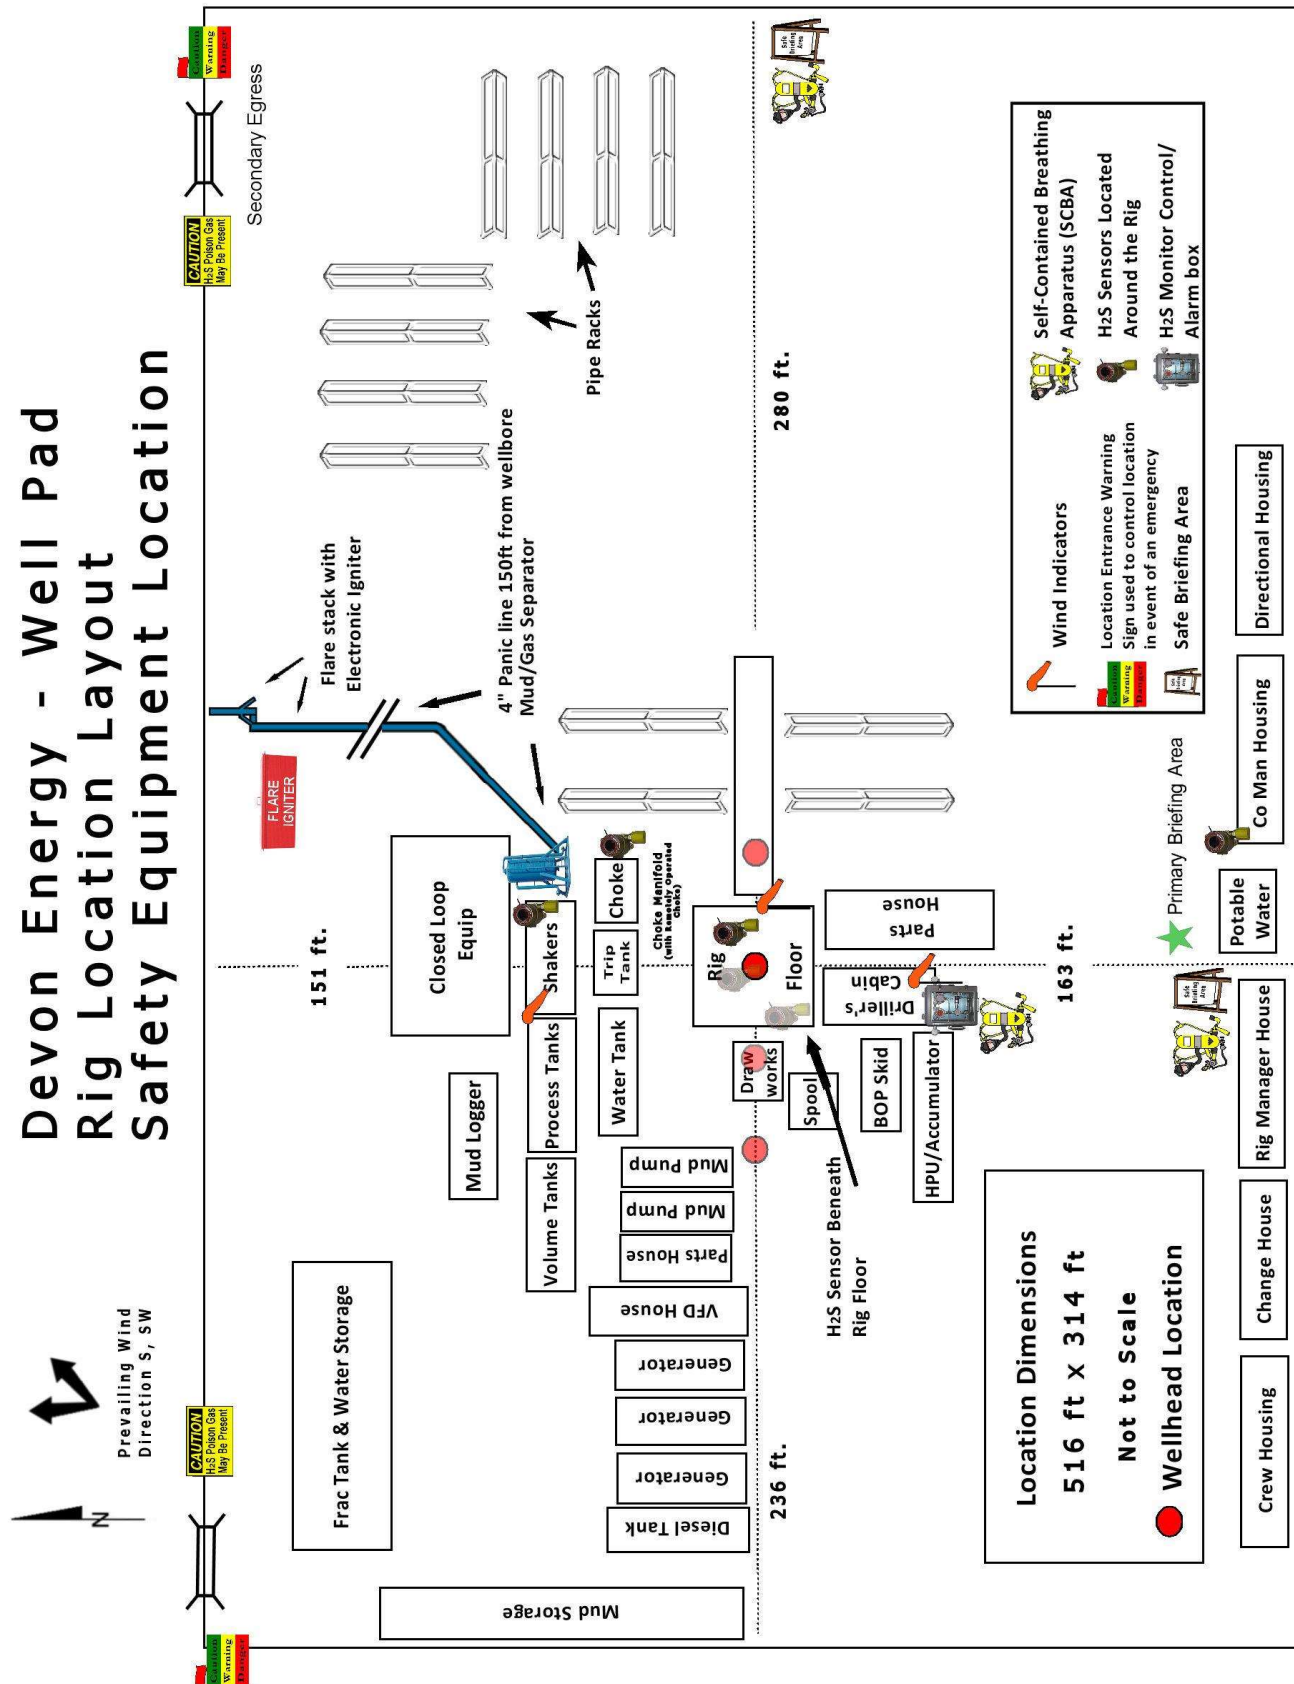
Devon Energy - Well Pad
Rig Location Layout
Safety Equipment Location

Caution
Warning
Danger

CAUTION
H₂S Poison Gas
May Be Present

Secondary Egress

Safe Briefing Area

Pipe Racks

280 ft.

Self-Contained Breathing Apparatus (SCBA)

H2S Sensors Located Around the Rig

H2S Monitor Control/ Alarm box

Wind Indicators

Location Entrance Warning Sign used to control location in event of an emergency

Safe Briefing Area

Flare stack with Electronic Igniter

4" Panic line 150ft from wellbore Mud/Gas Separator

FLARE IGNITER

Closed Loop Equip

151 ft.

Shakers

Choke

Trip Tank

Choke Manifold (with Remotely Operated Choke)

Rig Floor

Parts House

Driller's Cabin

163 ft.

Primary Briefing Area

Potable Water

Co Man Housing

Directional Housing

Mud Logger

Process Tanks

Water Tank

Draw works

Spool

BOP Skid

HPU/Accumulator

Rig Manager House

Volume Tanks

Mud Pump

Mud Pump

Parts House

VFD House

Generator

Generator

Generator

Diesel Tank

Mud Storage

236 ft.

H2S Sensor Beneath Rig Floor

Frac Tank & Water Storage

Prevailing Wind Direction S, SW

N

CAUTION
H₂S Poison Gas
May Be Present

Caution
Warning
Danger

Location Dimensions
516 ft x 314 ft
Not to Scale
Wellhead Location

Change House

Crew Housing